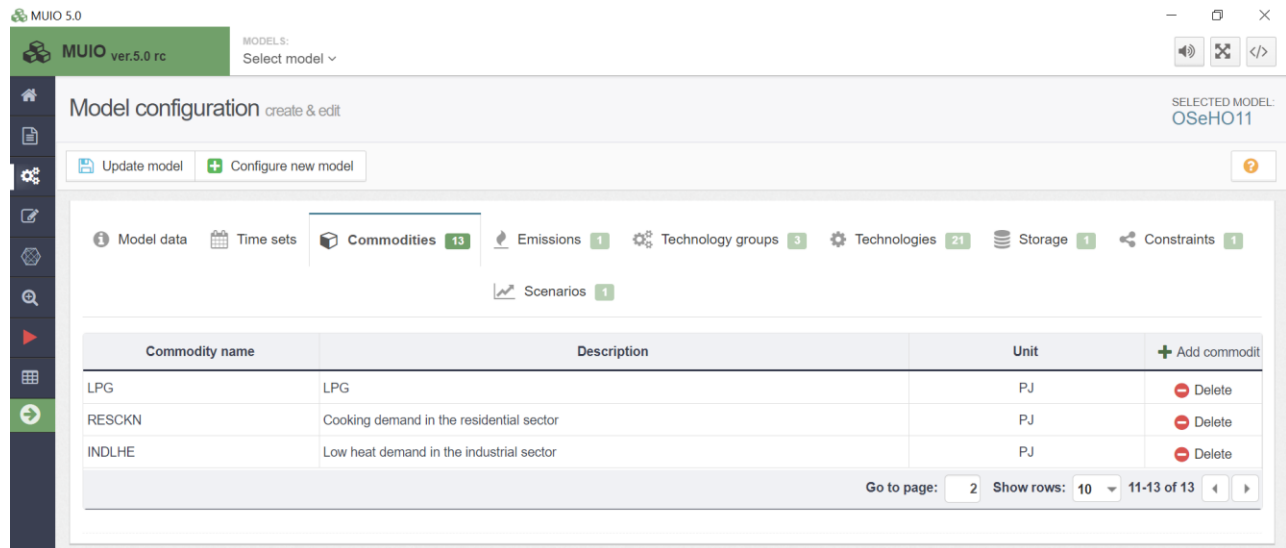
MUIO 5.0

MUIO ver.5.0 rc

MODELS:
Select model

Model configuration create & edit

SELECTED MODEL:
OSeHO11

Update model
Configure new model

Model data
Time sets
Commodities 13
Emissions 1
Technology groups 3
Technologies 21
Storage 1
Constraints 1
Scenarios 1

| Commodity name | Description | Unit | Add commodit |
|---|---|---|---|
| LPG | LPG | PJ | Delete |
| RESCKN | Cooking demand in the residential sector | PJ | Delete |
| INDLHE | Low heat demand in the industrial sector | PJ | Delete |

Go to page: 2 Show rows: 10 11-13 of 13